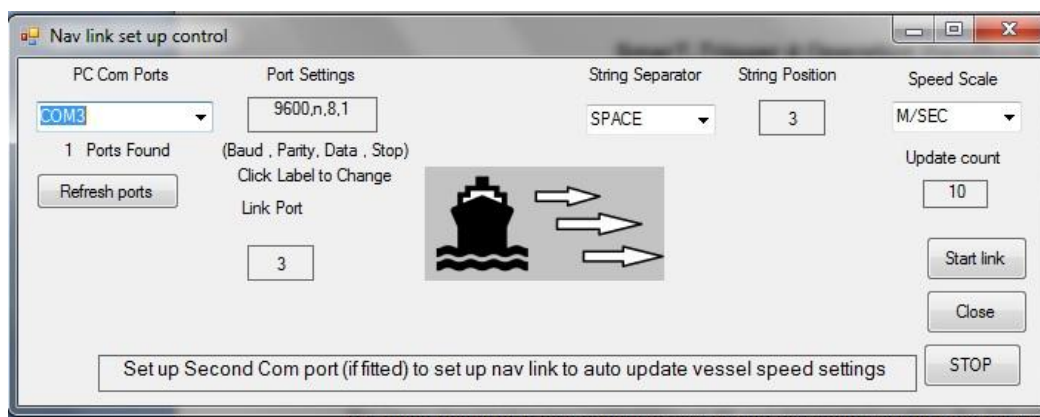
Nav link set up control

PC Com Ports

COM3

1 Ports Found

Refresh ports

Port Settings

9600,n,8,1

(Baud , Parity, Data , Stop)

Click Label to Change

Link Port

3

String Separator

SPACE

String Position

3

Speed Scale

M/SEC

Update count

10

Start link

Close

STOP

Set up Second Com port (if fitted) to set up nav link to auto update vessel speed settings